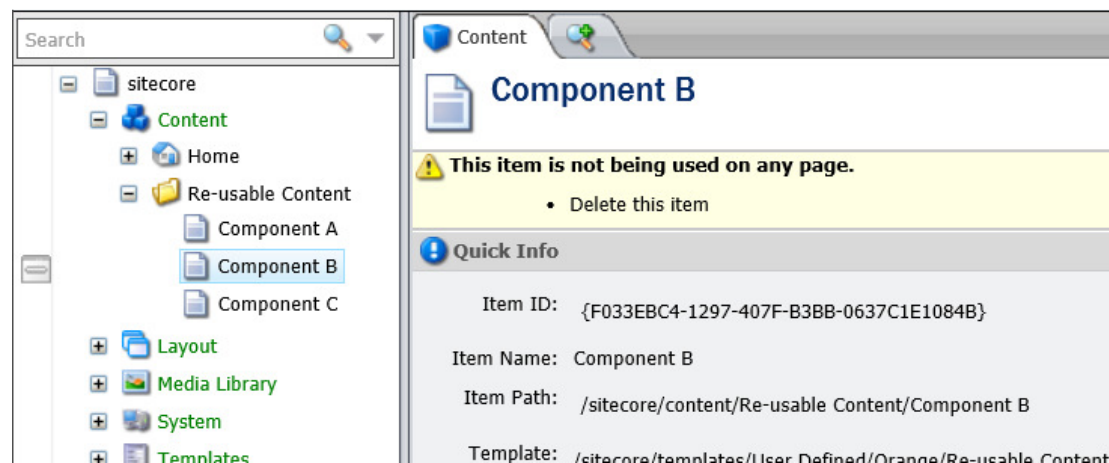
Search

sitecore
Content
Home
Re-usable Content
Component A
Component B
Component C
Layout
Media Library
System
Templates

Content

Component B

This item is not being used on any page.

• Delete this item

Quick Info

Item ID: {F033EBC4-1297-407F-B3BB-0637C1E1084B}

Item Name: Component B

Item Path: /sitecore/content/Re-usable Content/Component B

Template: /sitecore/templates/User Defined/Orange/Re-usable Content